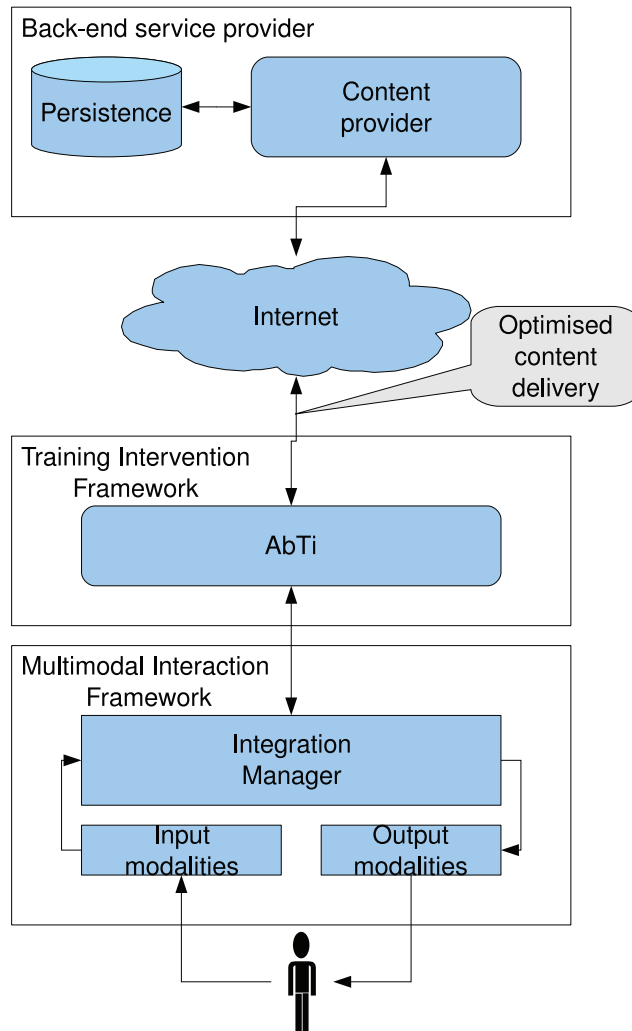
Back-end service provider

Persistence

Content provider

Internet

Optimised content delivery

Training Intervention Framework

AbTi

Multimodal Interaction Framework

Integration Manager

Input modalities

Output modalities